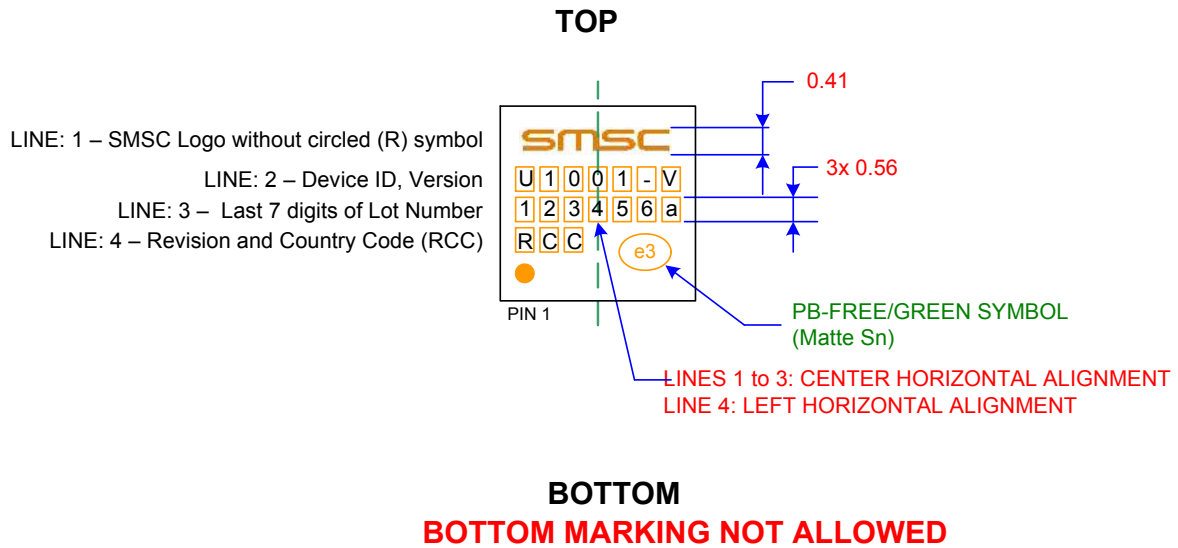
TOP

LINE: 1 – SMSC Logo without circled (R) symbol
LINE: 2 – Device ID, Version
LINE: 3 – Last 7 digits of Lot Number
LINE: 4 – Revision and Country Code (RCC)

SMSC
U 1 0 0 1 - V
1 2 3 4 5 6 a
R C C
e3
PIN 1

0.41
3x 0.56

PB-FREE/GREEN SYMBOL
(Matte Sn)

LINES 1 to 3: CENTER HORIZONTAL ALIGNMENT
LINE 4: LEFT HORIZONTAL ALIGNMENT

BOTTOM
BOTTOM MARKING NOT ALLOWED